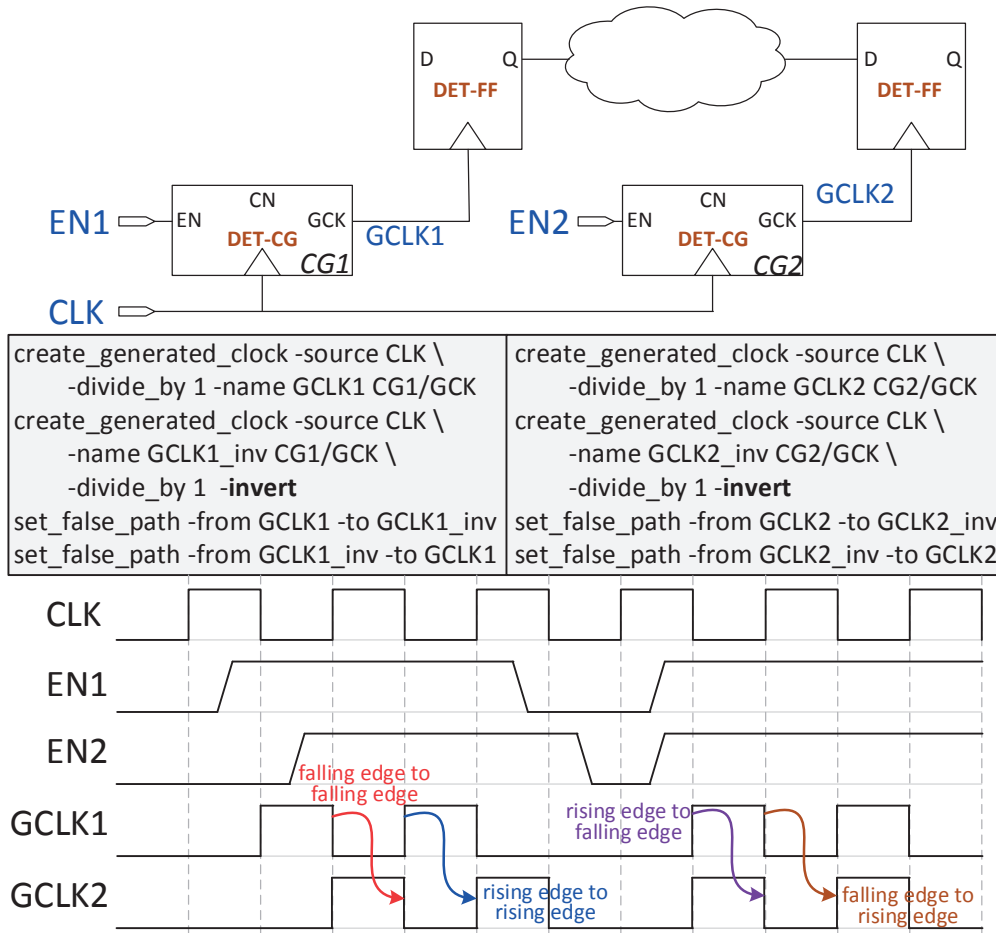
D Q
DET-FF
D Q
DET-FF
CN
EN1 EN GCK
DET-CG
CG1
GCLK1
CN
EN2 EN GCK
DET-CG
CG2
GCLK2
CLK

create_generated_clock -source CLK \
-divide_by 1 -name GCLK1 CG1/GCK
create_generated_clock -source CLK \
-name GCLK1_inv CG1/GCK \
-divide_by 1 **-invert**
set_false_path -from GCLK1 -to GCLK1_inv
set_false_path -from GCLK1_inv -to GCLK1

create_generated_clock -source CLK \
-divide_by 1 -name GCLK2 CG2/GCK
create_generated_clock -source CLK \
-name GCLK2_inv CG2/GCK \
-divide_by 1 -**invert**
set_false_path -from GCLK2 -to GCLK2_inv
set_false_path -from GCLK2_inv -to GCLK2

CLK
EN1
EN2
falling edge to falling edge
GCLK1
rising edge to falling edge
GCLK2
rising edge to rising edge
falling edge to rising edge